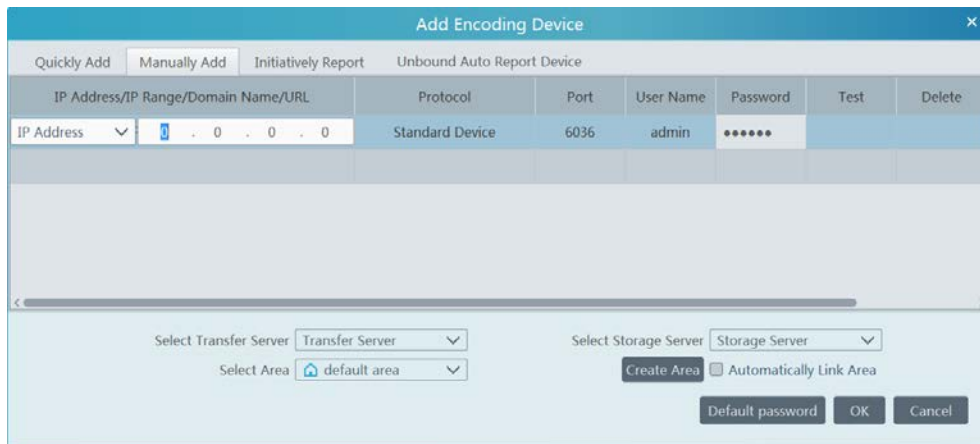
Add Encoding Device ×

Quickly Add | Manually Add | Initiatively Report | Unbound Auto Report Device

| IP Address/IP Range/Domain Name/URL | Protocol | Port | User Name | Password | Test | Delete |
|---|---|---|---|---|---|---|
| IP Address 0 . 0 . 0 . 0 | Standard Device | 6036 | admin | •••••• | | |
| | | | | | | |

Select Transfer Server Transfer Server
Select Area default area

Select Storage Server Storage Server
Create Area Automatically Link Area

Default password OK Cancel